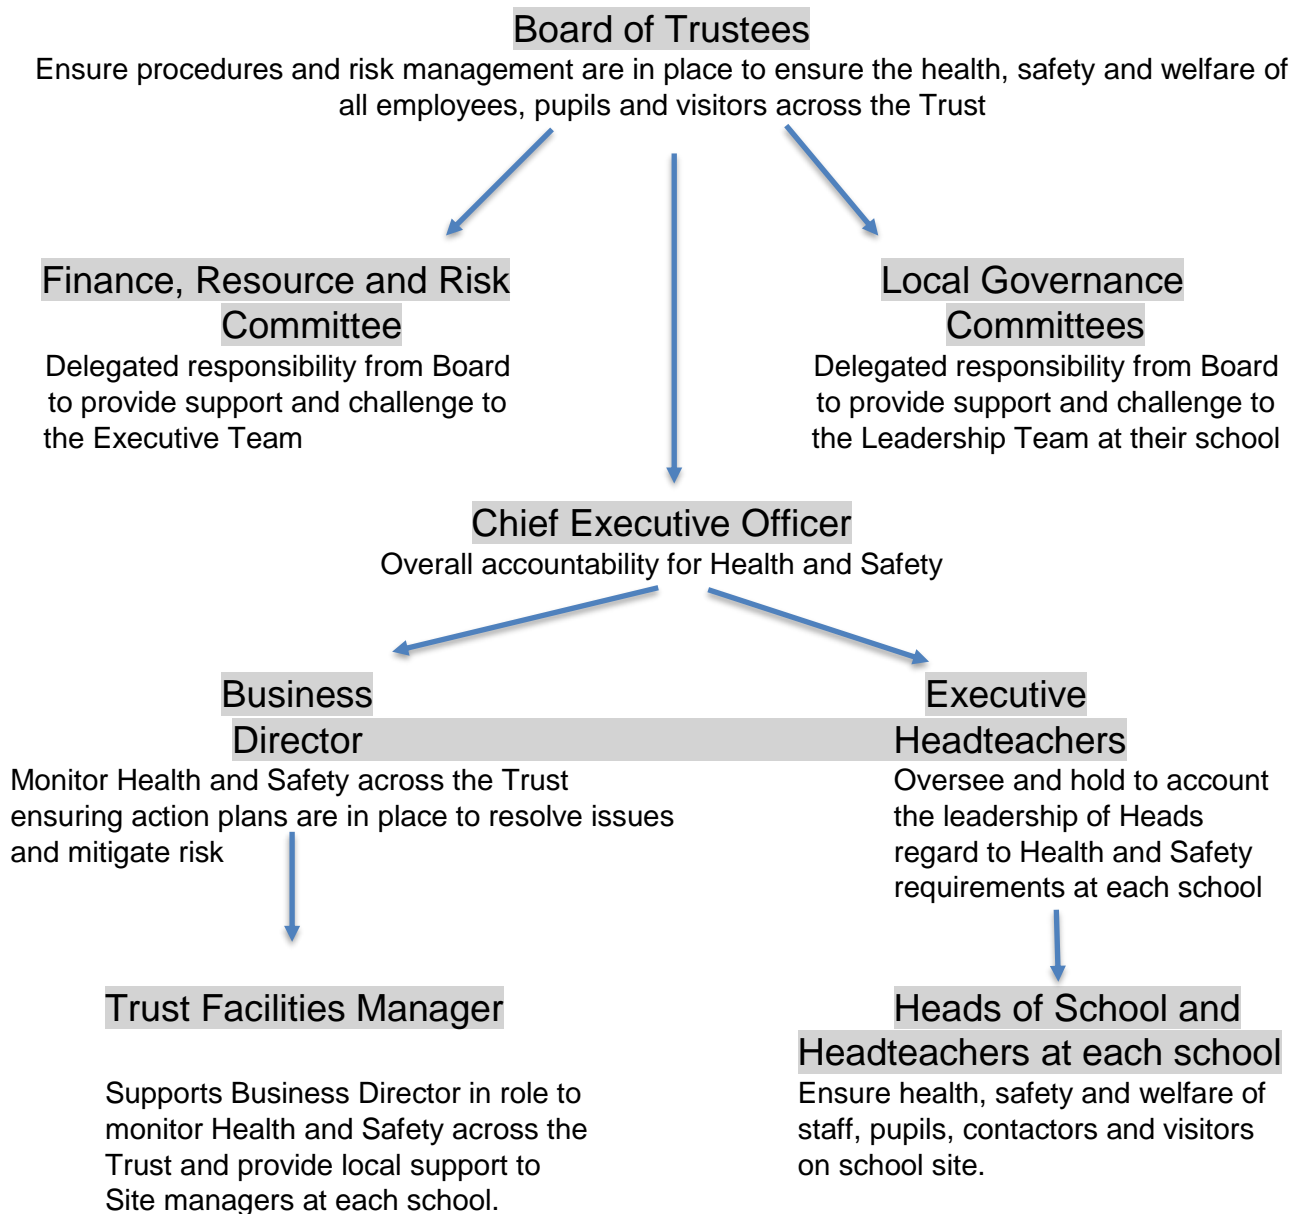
Board of Trustees
Ensure procedures and risk management are in place to ensure the health, safety and welfare of all employees, pupils and visitors across the Trust

Finance, Resource and Risk Committee
Delegated responsibility from Board to provide support and challenge to the Executive Team

Local Governance Committees
Delegated responsibility from Board to provide support and challenge to the Leadership Team at their school

Chief Executive Officer
Overall accountability for Health and Safety

Business Director
Monitor Health and Safety across the Trust ensuring action plans are in place to resolve issues and mitigate risk

Executive Headteachers
Oversee and hold to account the leadership of Heads regard to Health and Safety requirements at each school

Trust Facilities Manager

Supports Business Director in role to monitor Health and Safety across the Trust and provide local support to Site managers at each school.

Heads of School and Headteachers at each school
Ensure health, safety and welfare of staff, pupils, contactors and visitors on school site.